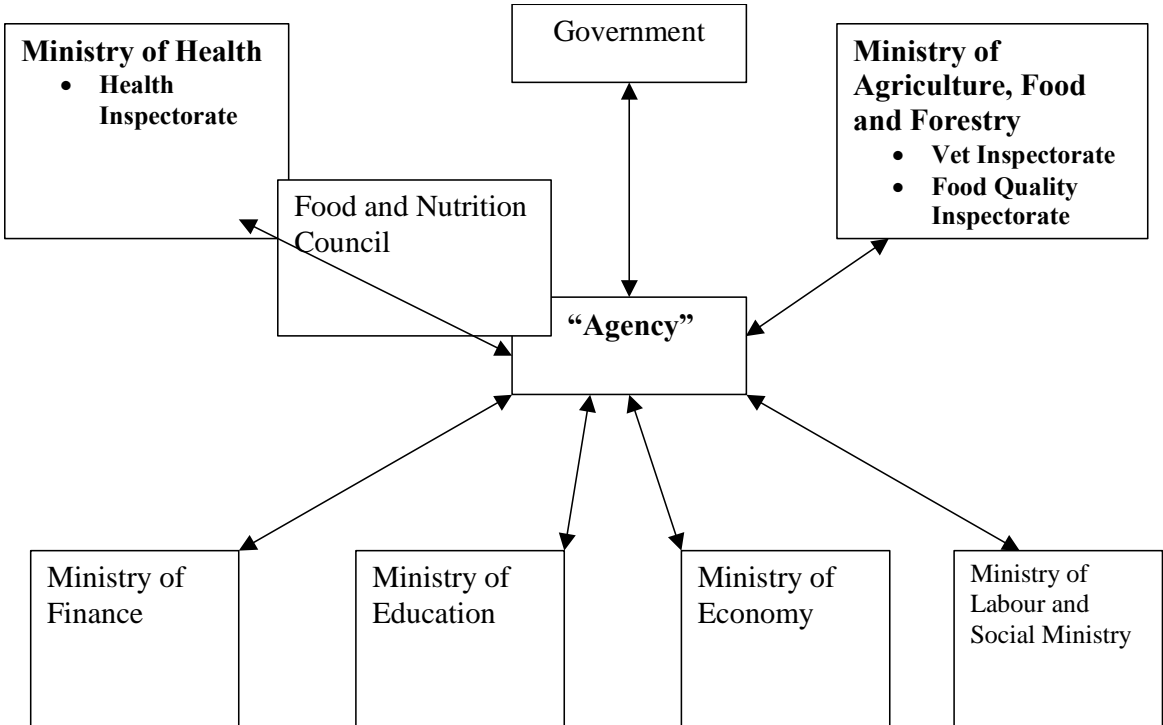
Ministry of Health
- Health Inspectorate

Government

Ministry of Agriculture, Food and Forestry
- Vet Inspectorate
- Food Quality Inspectorate

Food and Nutrition Council

"Agency"

Ministry of Finance

Ministry of Education

Ministry of Economy

Ministry of Labour and Social Ministry